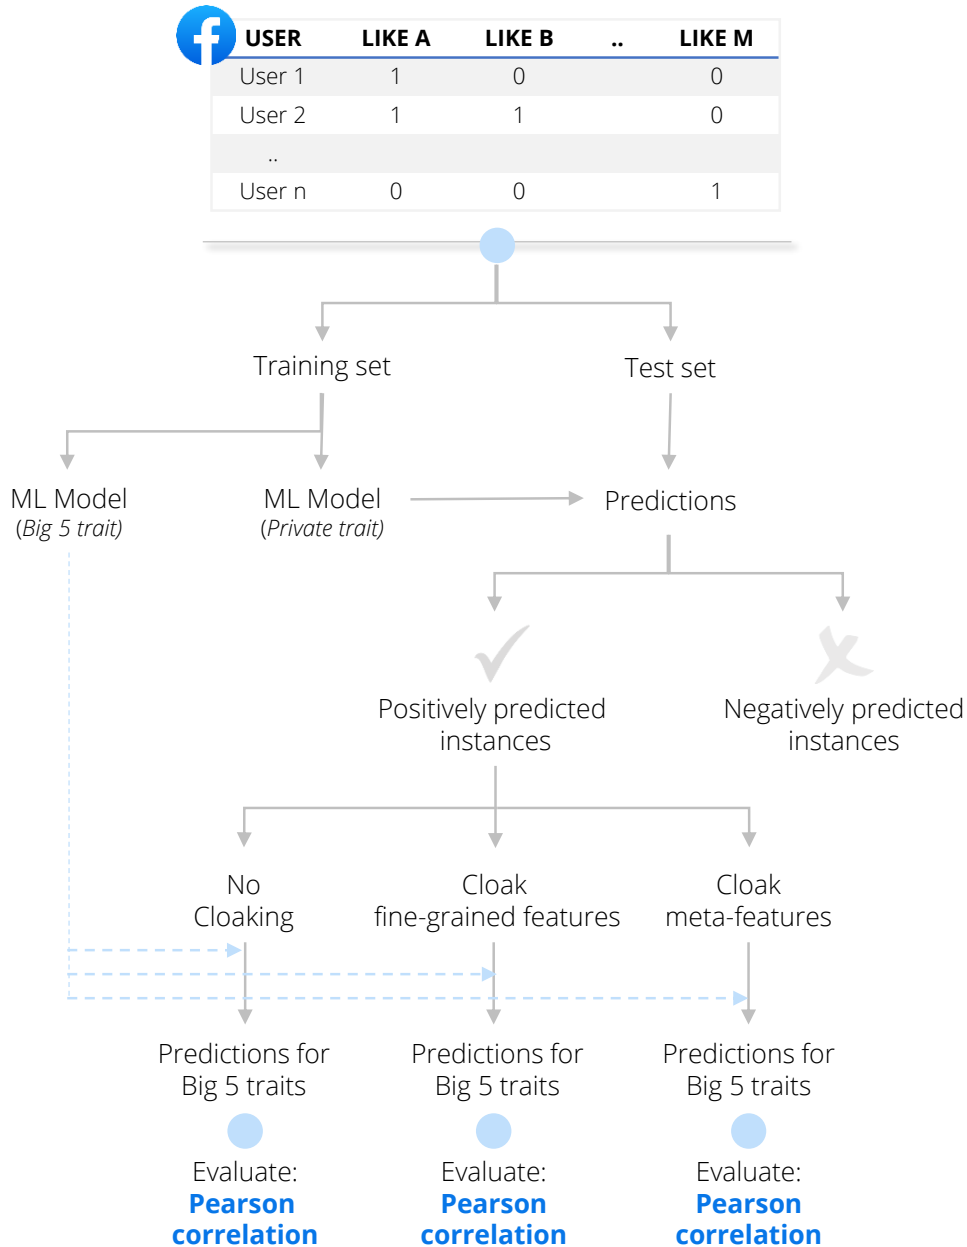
| USER | LIKE A | LIKE B | .. | LIKE M |
|---|---|---|---|---|
| User 1 | 1 | 0 | | 0 |
| User 2 | 1 | 1 | | 0 |
| .. | | | | |
| User n | 0 | 0 | | 1 |

Training set

Test set

ML Model
(Big 5 trait)

ML Model
(Private trait)

Predictions

Positively predicted instances

Negatively predicted instances

No Cloaking

Cloak fine-grained features

Cloak meta-features

Predictions for Big 5 traits

Predictions for Big 5 traits

Predictions for Big 5 traits

Evaluate:
Pearson correlation

Evaluate:
Pearson correlation

Evaluate:
Pearson correlation